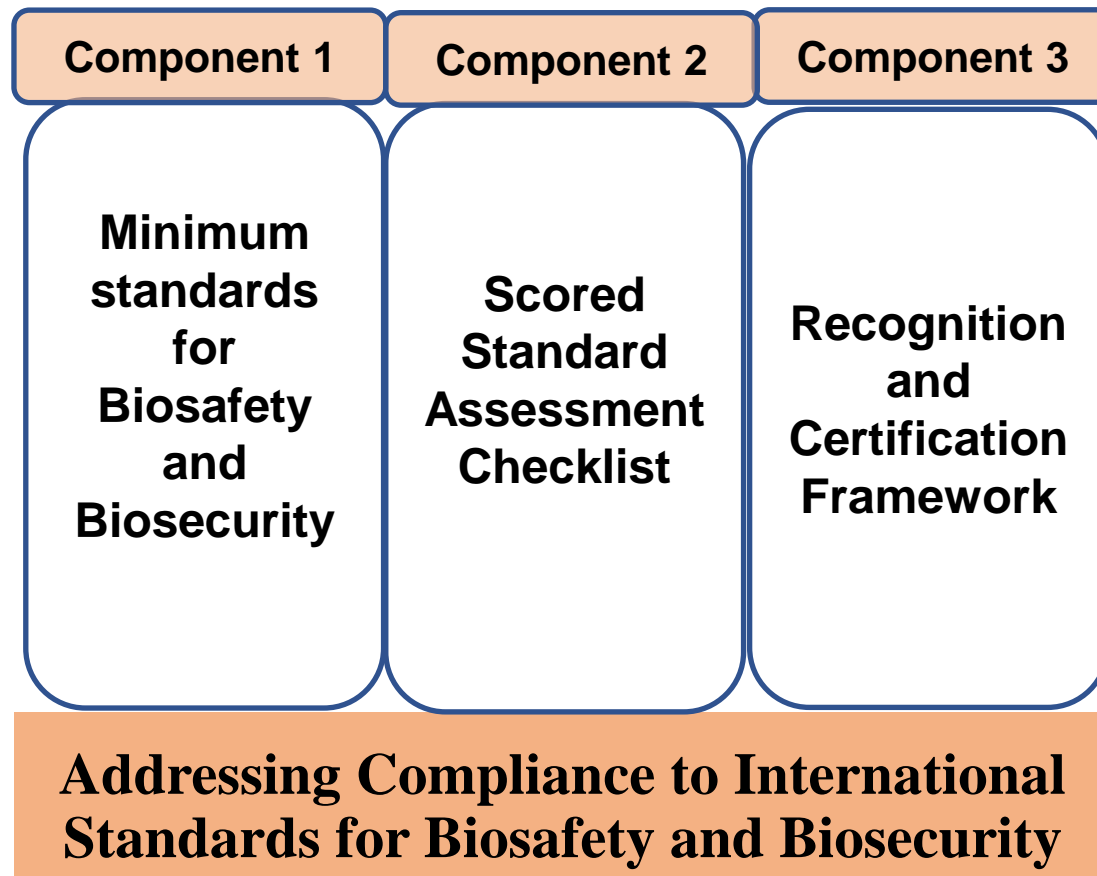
Component 1

Minimum standards for Biosafety and Biosecurity

Component 2

Scored Standard Assessment Checklist

Component 3

Recognition and Certification Framework

Addressing Compliance to International Standards for Biosafety and Biosecurity